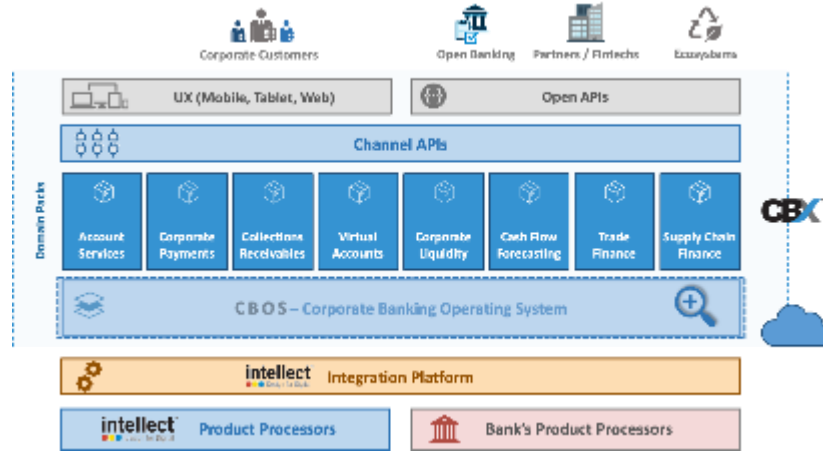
Corporate Customers

Open Banking

Partners / Fintechs

Ecosystems

UX (Mobile, Tablet, Web)

Open APIs

Channel APIs

Domain Packs

Account Services

Corporate Payments

Collections Receivables

Virtual Accounts

Corporate Liquidity

Cash Flow Forecasting

Trade Finance

Supply Chain Finance

CBX

CBOS – Corporate Banking Operating System

intellect

Integration Platform

intellect

Product Processors

Bank's Product Processors